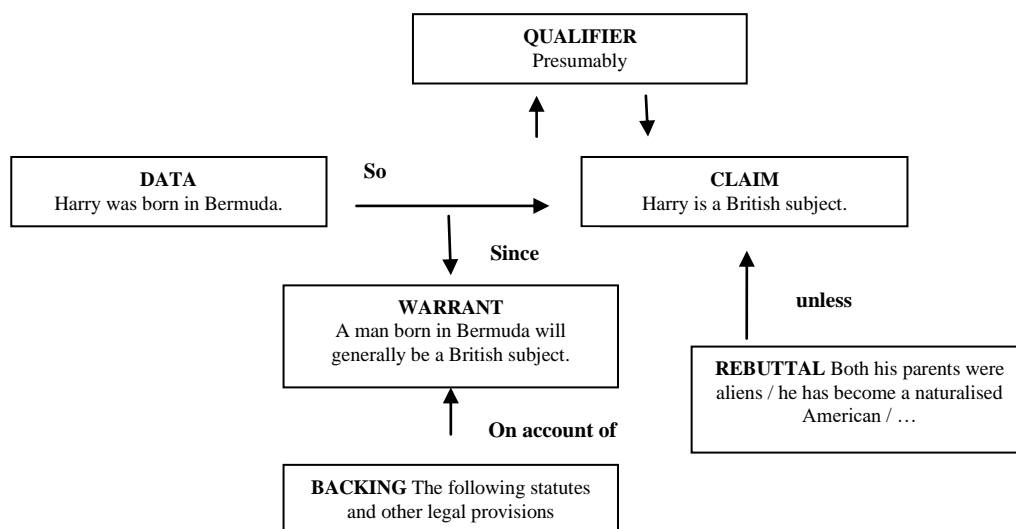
**QUALIFIER**
Presumably

**DATA**
Harry was born in Bermuda.

So

**CLAIM**
Harry is a British subject.

Since

**WARRANT**
A man born in Bermuda will generally be a British subject.

unless

**REBUTTAL** Both his parents were aliens / he has become a naturalised American / …

On account of

**BACKING** The following statutes and other legal provisions